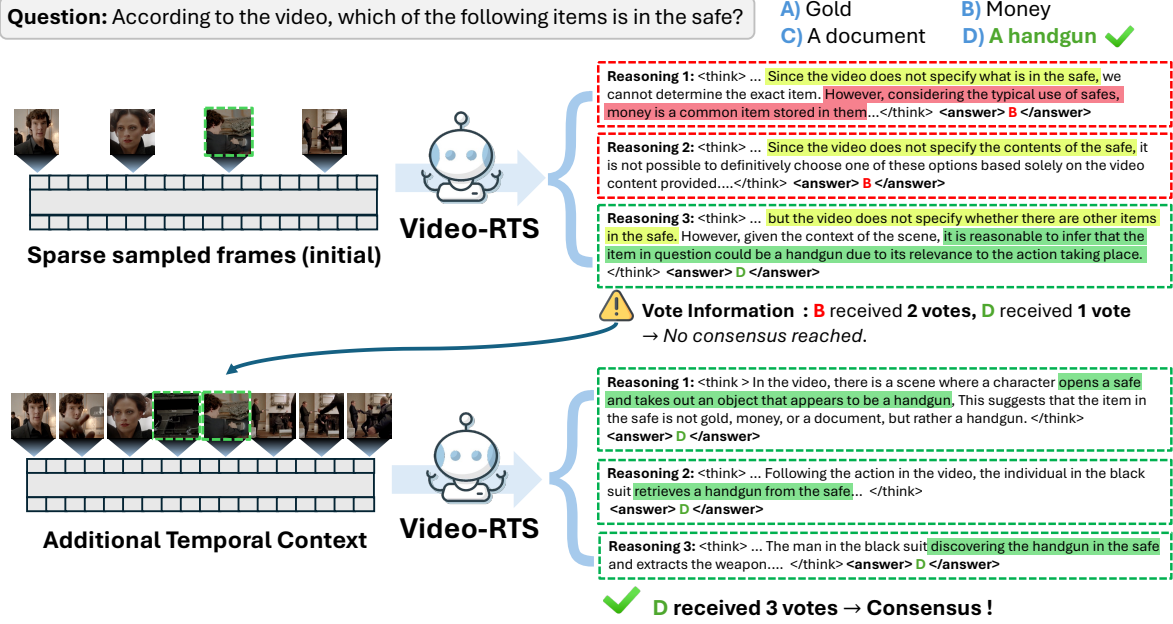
**Question:** According to the video, which of the following items is in the safe?

A) Gold
B) Money
C) A document
D) A handgun

Sparse sampled frames (initial)

Video-RTS

**Reasoning 1:** <think> ... Since the video does not specify what is in the safe, we cannot determine the exact item. However, considering the typical use of safes, money is a common item stored in them...</think> **<answer> B </answer>**

**Reasoning 2:** <think> ... Since the video does not specify the contents of the safe, it is not possible to definitively choose one of these options based solely on the video content provided....</think> **<answer> B </answer>**

**Reasoning 3:** <think> ... but the video does not specify whether there are other items in the safe. However, given the context of the scene, it is reasonable to infer that the item in question could be a handgun due to its relevance to the action taking place. </think> **<answer> D </answer>**

**Vote Information : B** received **2 votes, D** received **1 vote**
→ *No consensus reached*.

Additional Temporal Context

Video-RTS

**Reasoning 1:** <think > In the video, there is a scene where a character opens a safe and takes out an object that appears to be a handgun, This suggests that the item in the safe is not gold, money, or a document, but rather a handgun. </think> **<answer> D </answer>**

**Reasoning 2:** <think> ... Following the action in the video, the individual in the black suit retrieves a handgun from the safe... </think> **<answer> D </answer>**

**Reasoning 3:** <think> ... The man in the black suit discovering the handgun in the safe and extracts the weapon.... </think> **<answer> D </answer>**

**D received 3 votes → Consensus !**